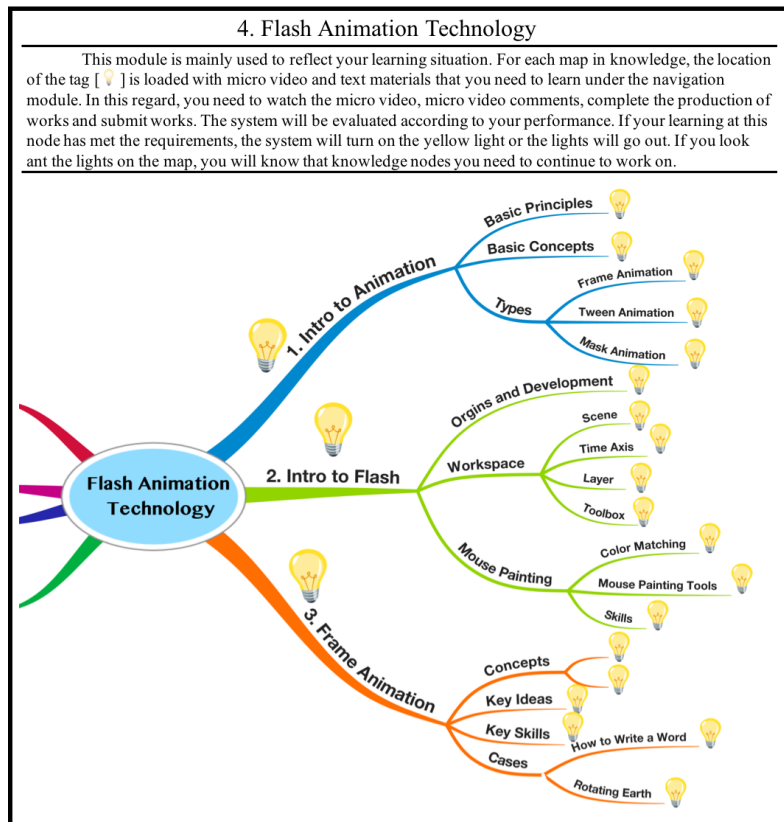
4. Flash Animation Technology

This module is mainly used to reflect your learning situation. For each map in knowledge, the location of the tag [ ] is loaded with micro video and text materials that you need to learn under the navigation module. In this regard, you need to watch the micro video, micro video comments, complete the production of works and submit works. The system will be evaluated according to your performance. If your learning at this node has met the requirements, the system will turn on the yellow light or the lights will go out. If you look ant the lights on the map, you will know that knowledge nodes you need to continue to work on.

Flash Animation Technology

1. Intro to Animation
Basic Principles
Basic Concepts
Types
Frame Animation
Tween Animation
Mask Animation

2. Intro to Flash
Orgins and Development
Workspace
Scene
Time Axis
Layer
Toolbox
Mouse Painting
Color Matching
Mouse Painting Tools
Skills

3. Frame Animation
Concepts
Key Ideas
Key Skills
Cases
How to Write a Word
Rotating Earth